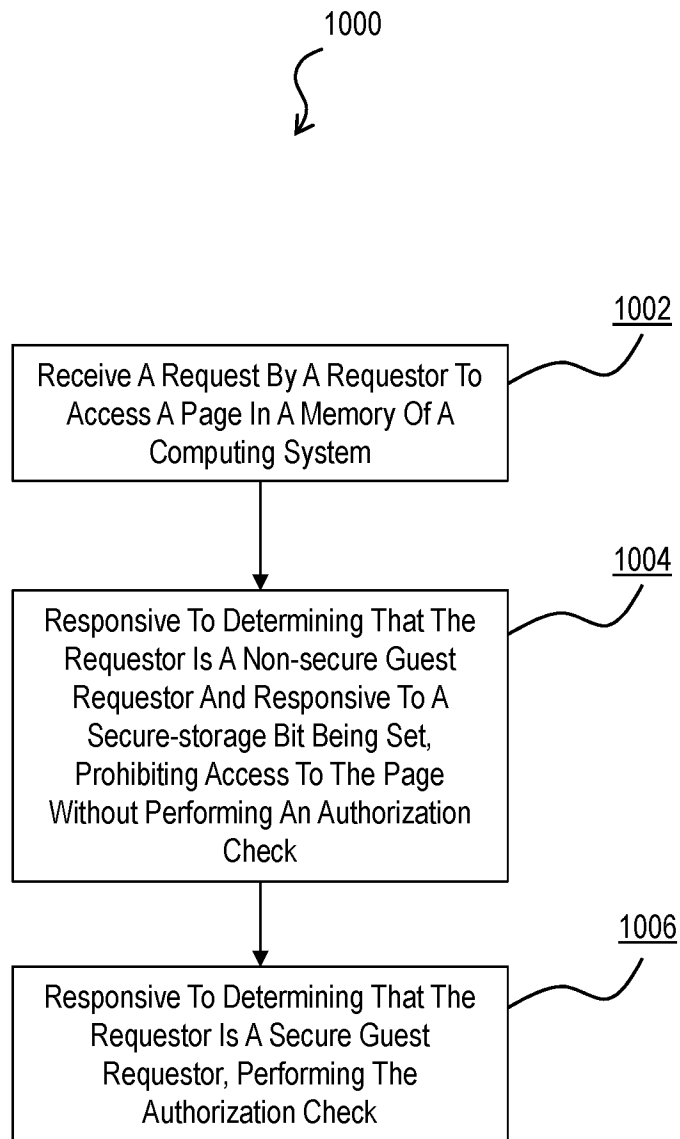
1000

1002

Receive A Request By A Requestor To Access A Page In A Memory Of A Computing System

1004

Responsive To Determining That The Requestor Is A Non-secure Guest Requestor And Responsive To A Secure-storage Bit Being Set, Prohibiting Access To The Page Without Performing An Authorization Check

1006

Responsive To Determining That The Requestor Is A Secure Guest Requestor, Performing The Authorization Check